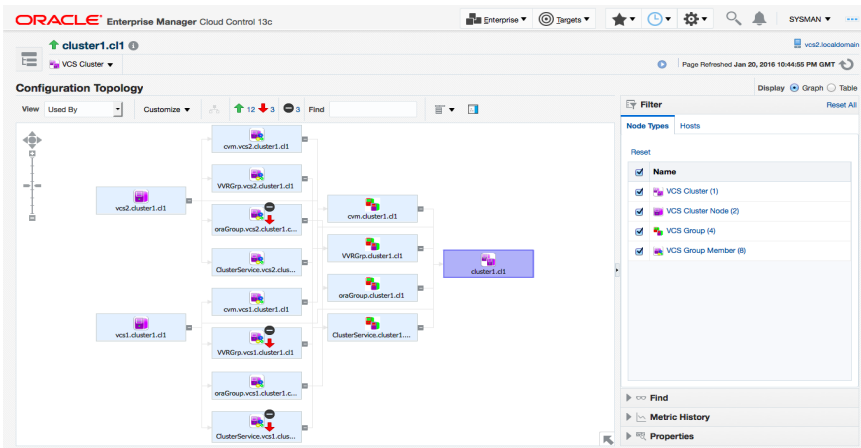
ORACLE Enterprise Manager Cloud Control 13c

Enterprise ▼ Targets ▼ SYSMAN ▼

cluster1.cl1

vcs2.localdomain

VCS Cluster ▼

Page Refreshed Jan 20, 2016 10:44:55 PM GMT

Configuration Topology

Display Graph Table

View Used By Customize ▼ 12 3 3 Find

cvm.vcs2.cluster1.cl1
VVRGrp.vcs2.cluster1.cl1
vcs2.cluster1.cl1
oraGroup.vcs2.cluster1.c...
cvm.cluster1.cl1
VVRGrp.cluster1.cl1
cluster1.cl1
ClusterService.vcs2.clus...
oraGroup.cluster1.cl1
cvm.vcs1.cluster1.cl1
vcs1.cluster1.cl1
ClusterService.cluster1....
VVRGrp.vcs1.cluster1.cl1
oraGroup.vcs1.cluster1.c...
ClusterService.vcs1.clus...

Filter Reset All
Node Types Hosts
Reset
Name
VCS Cluster (1)
VCS Cluster Node (2)
VCS Group (4)
VCS Group Member (8)

Find
Metric History
Properties